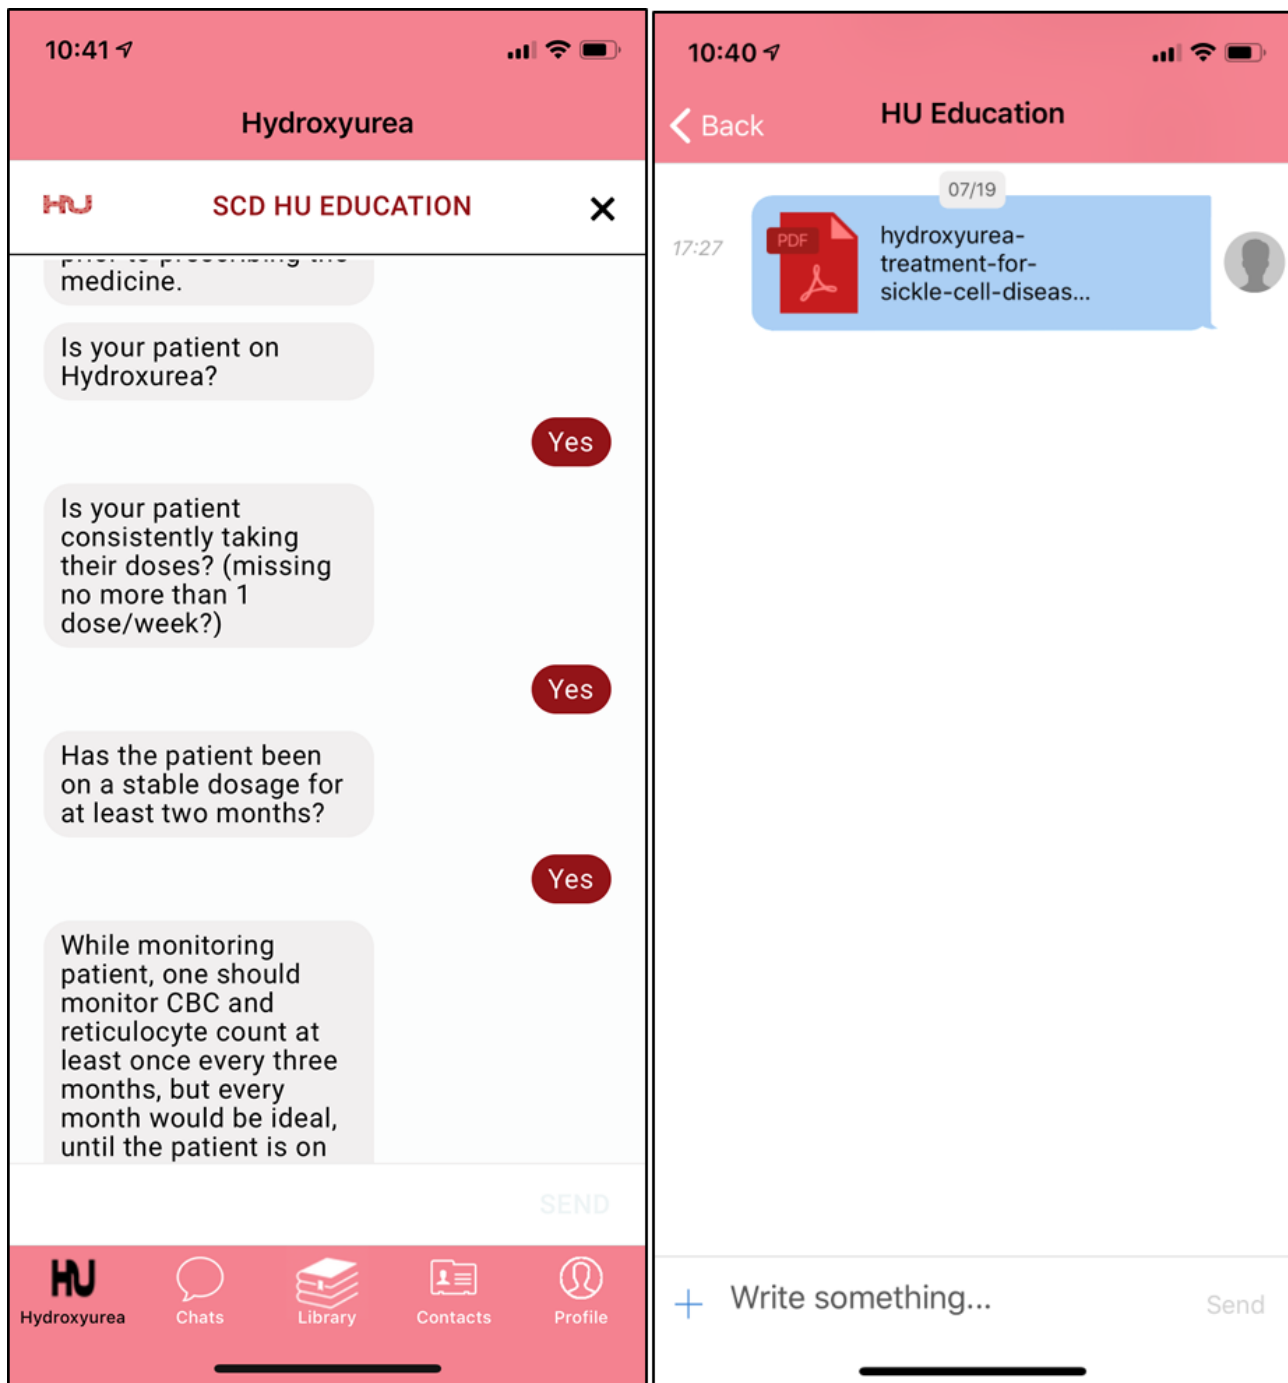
10:41

Hydroxyurea

HU

SCD HU EDUCATION

×

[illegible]
medicine.

Is your patient on Hydroxurea?

Yes

Is your patient consistently taking their doses? (missing no more than 1 dose/week?)

Yes

Has the patient been on a stable dosage for at least two months?

Yes

While monitoring patient, one should monitor CBC and reticulocyte count at least once every three months, but every month would be ideal, until the patient is on

SEND

HU Hydroxyurea

Chats

Library

Contacts

Profile

10:40

Back

HU Education

07/19

17:27

PDF

hydroxyurea-treatment-for-sickle-cell-diseas...

+

Write something...

Send